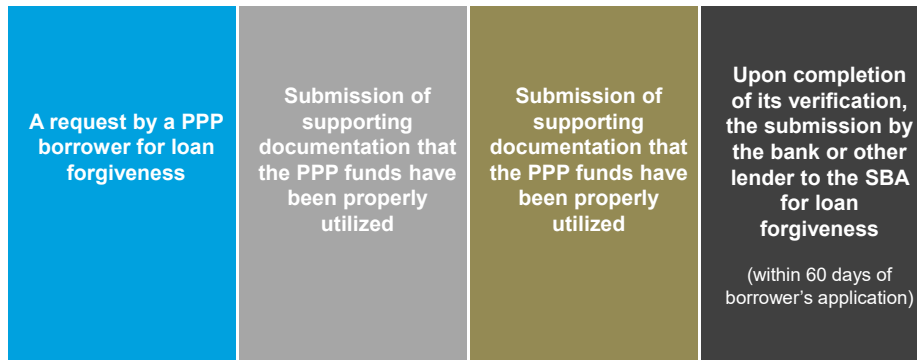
A request by a PPP borrower for loan forgiveness

Submission of supporting documentation that the PPP funds have been properly utilized

Submission of supporting documentation that the PPP funds have been properly utilized

Upon completion of its verification, the submission by the bank or other lender to the SBA for loan forgiveness

(within 60 days of borrower's application)